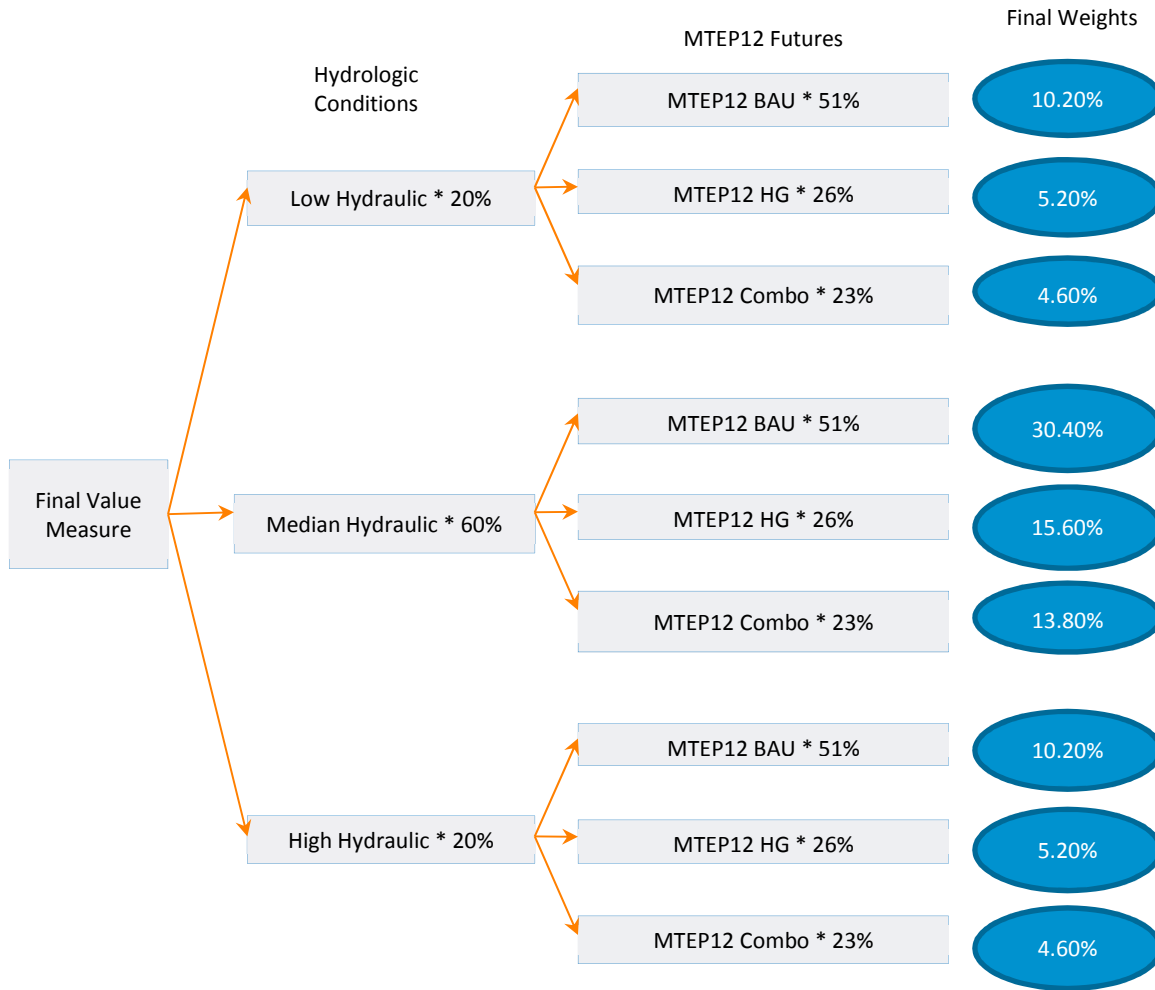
Final Weights

MTEP12 Futures

Hydrologic Conditions

MTEP12 BAU * 51%

10.20%

Low Hydraulic * 20%

MTEP12 HG * 26%

5.20%

MTEP12 Combo * 23%

4.60%

MTEP12 BAU * 51%

30.40%

Final Value Measure

Median Hydraulic * 60%

MTEP12 HG * 26%

15.60%

MTEP12 Combo * 23%

13.80%

MTEP12 BAU * 51%

10.20%

High Hydraulic * 20%

MTEP12 HG * 26%

5.20%

MTEP12 Combo * 23%

4.60%